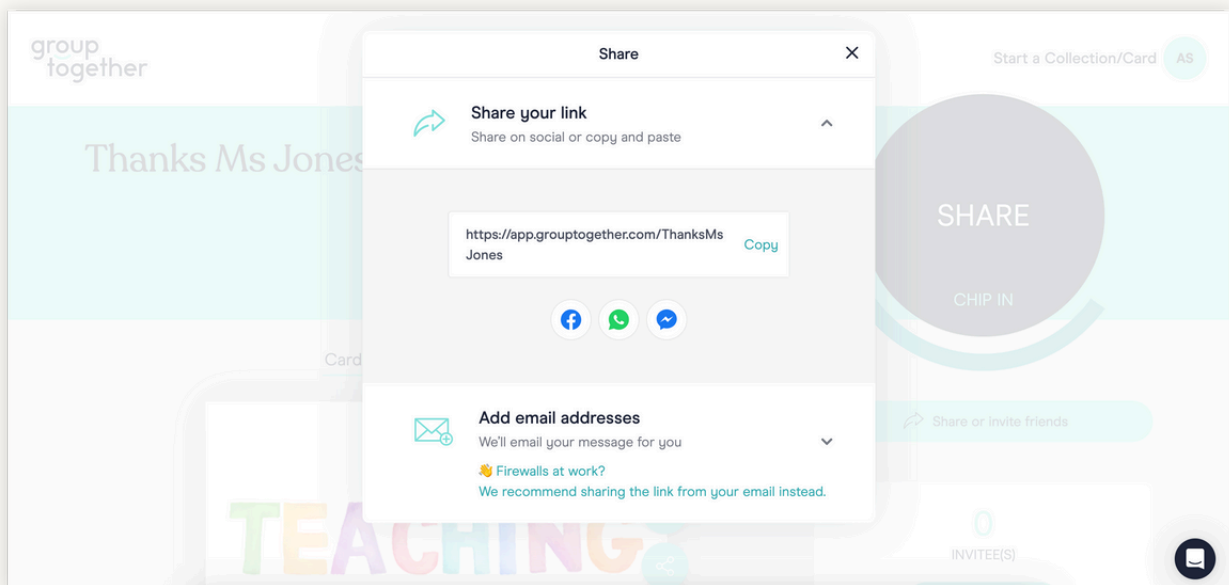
group together

Start a Collection/Card AS

Thanks Ms Jones

Share

Share your link
Share on social or copy and paste

https://app.grouptogether.com/ThanksMsJones Copy

Add email addresses
We'll email your message for you

👋 Firewalls at work?
We recommend sharing the link from your email instead.

SHARE

CHIP IN

Share or invite friends

Card

TEACHING

0
INVITEE(S)